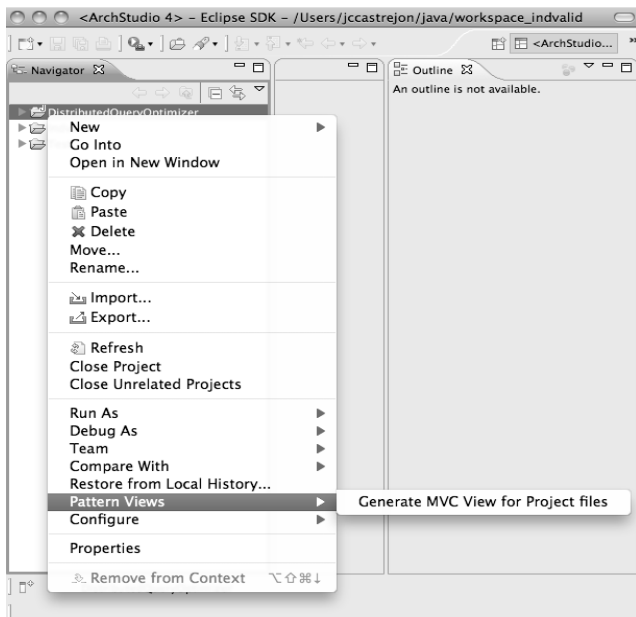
<ArchStudio 4> – Eclipse SDK – /Users/jccastrejon/java/workspace_indvalid

<ArchStudio...

Navigator

Outline

An outline is not available.

DistributedQueryOptimizer

New
Go Into
Open in New Window

Copy
Paste
Delete
Move...
Rename...

Import...
Export...

Refresh
Close Project
Close Unrelated Projects

Run As
Debug As
Team
Compare With
Restore from Local History...
Pattern Views
Configure

Properties

Remove from Context ⌥⇧⌘↓

Generate MVC View for Project files